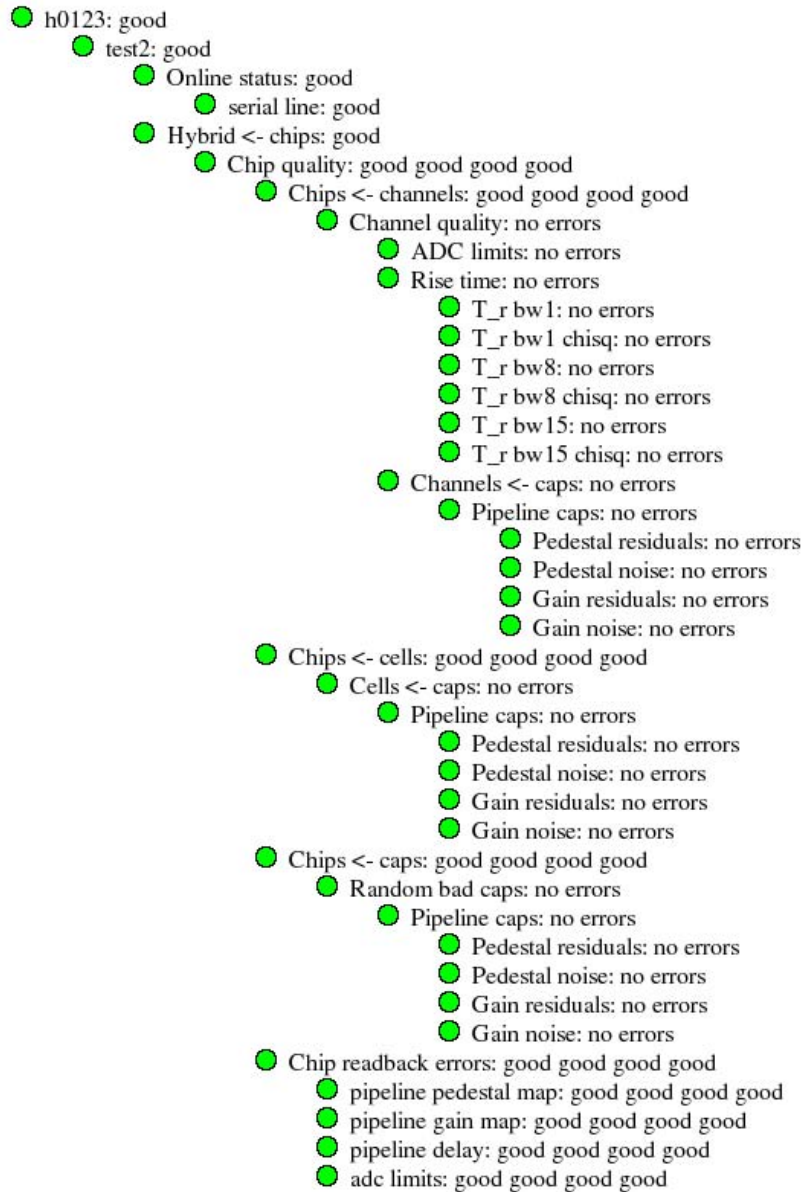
h0123: good
test2: good
Online status: good
serial line: good
Hybrid <- chips: good
Chip quality: good good good good
Chips <- channels: good good good good
Channel quality: no errors
ADC limits: no errors
Rise time: no errors
T_r bw1: no errors
T_r bw1 chisq: no errors
T_r bw8: no errors
T_r bw8 chisq: no errors
T_r bw15: no errors
T_r bw15 chisq: no errors
Channels <- caps: no errors
Pipeline caps: no errors
Pedestal residuals: no errors
Pedestal noise: no errors
Gain residuals: no errors
Gain noise: no errors
Chips <- cells: good good good good
Cells <- caps: no errors
Pipeline caps: no errors
Pedestal residuals: no errors
Pedestal noise: no errors
Gain residuals: no errors
Gain noise: no errors
Chips <- caps: good good good good
Random bad caps: no errors
Pipeline caps: no errors
Pedestal residuals: no errors
Pedestal noise: no errors
Gain residuals: no errors
Gain noise: no errors
Chip readback errors: good good good good
pipeline pedestal map: good good good good
pipeline gain map: good good good good
pipeline delay: good good good good
adc limits: good good good good